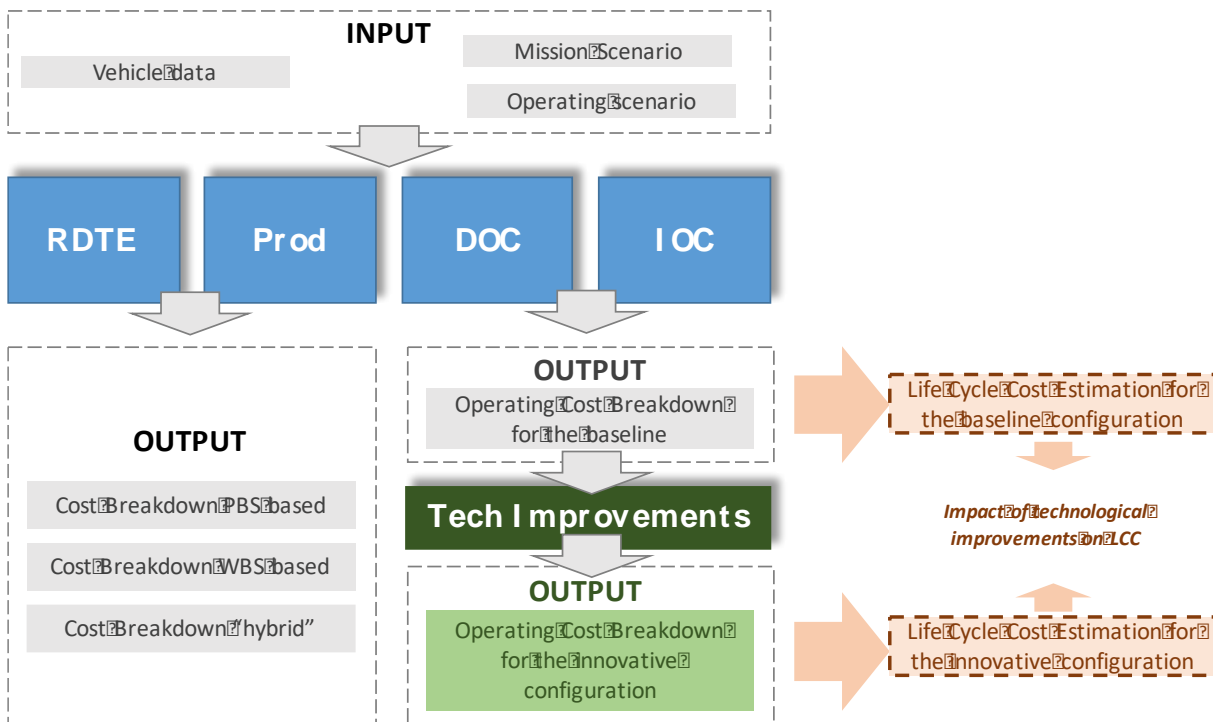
INPUT

Vehicle data

Mission Scenario

Operating scenario

RDTE

Prod

DOC

IOC

OUTPUT

Cost Breakdown PBS based

Cost Breakdown WBS based

Cost Breakdown "hybrid"

OUTPUT

Operating Cost Breakdown for the baseline

Tech Improvements

OUTPUT

Operating Cost Breakdown for the innovative configuration

Life Cycle Cost Estimation for the baseline configuration

Impact of technological improvements on LCC

Life Cycle Cost Estimation for the innovative configuration